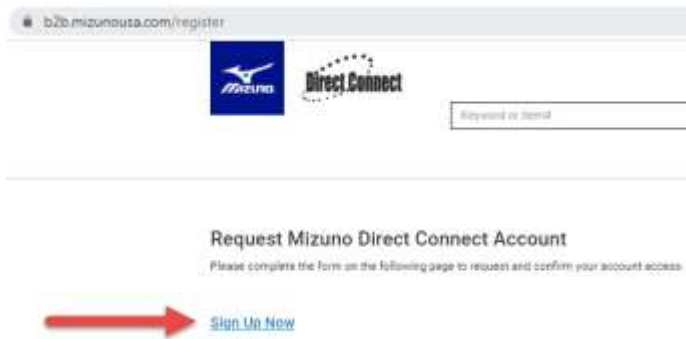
b2b.mizunousa.com/register

MIZUNO

Direct Connect

Keyword or Item#

Request Mizuno Direct Connect Account

Please complete the form on the following page to request and confirm your account access.

Sign Up Now